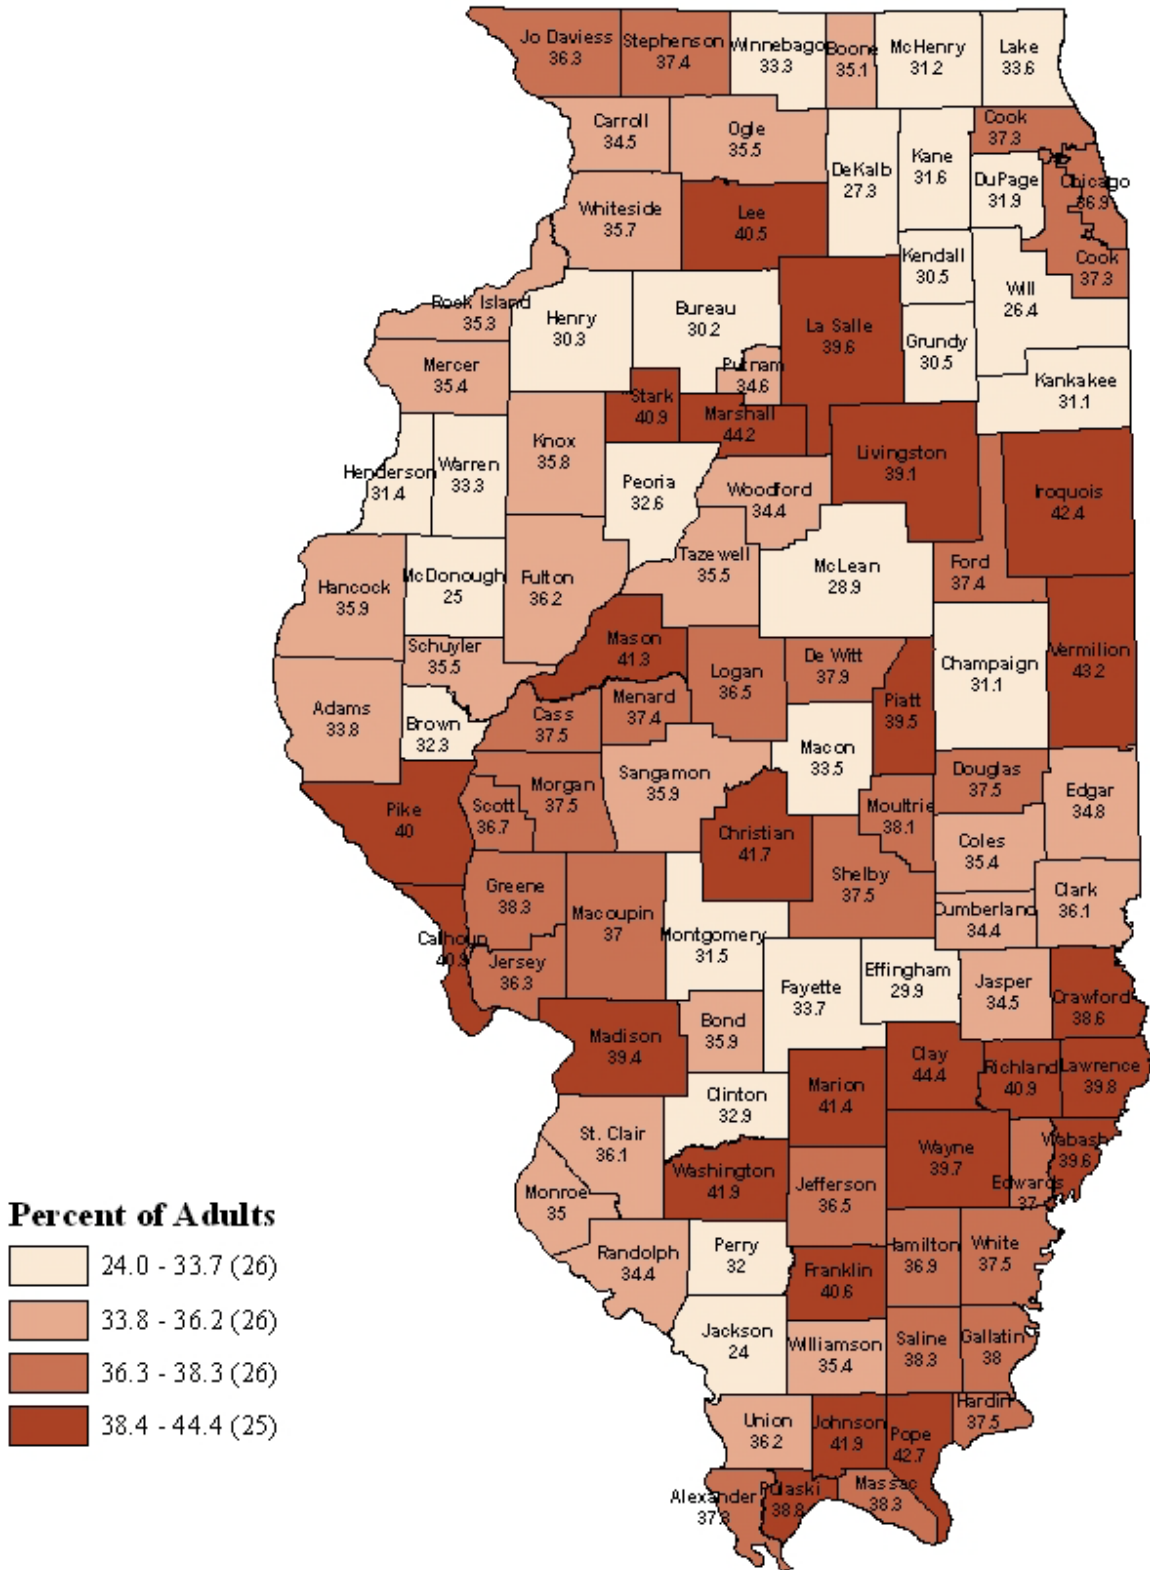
Jo Daviess 36.3
Stephenson 37.4
Winnebago 33.3
Boone 35.1
McHenry 31.2
Lake 33.6
Carroll 34.5
Ogle 35.5
DeKalb 27.3
Kane 31.6
Cook 37.3
DuPage 31.9
Chicago 36.9
Whiteside 35.7
Lee 40.5
Kendall 30.5
Will 26.4
Cook 37.3
Rock Island 35.3
Henry 30.3
Bureau 30.2
La Salle 39.6
Grundy 30.5
Mercer 35.4
Putnam 34.6
Stark 40.9
Marshall 44.2
Kankakee 31.1
Knox 35.8
Livingston 39.1
Henderson 31.4
Warren 33.3
Peoria 32.6
Woodford 34.4
Iroquois 42.4
Tazewell 35.5
McLean 28.9
Ford 37.4
Hancock 35.9
McDonough 25
Fulton 36.2
Mason 41.3
Schuyler 35.5
Logan 36.5
De Witt 37.9
Champaign 31.1
Vermilion 43.2
Adams 33.8
Brown 32.3
Cass 37.5
Menard 37.4
Piatt 39.5
Macon 33.5
Sangamon 35.9
Morgan 37.5
Douglas 37.5
Pike 40
Scott 36.7
Moultrie 38.1
Edgar 34.8
Christian 41.7
Coles 35.4
Shelby 37.5
Greene 38.3
Macoupin 37
Clark 36.1
Cumberland 34.4
Calhoun 40.9
Montgomery 31.5
Jersey 36.3
Effingham 29.9
Fayette 33.7
Jasper 34.5
Crawford 38.6
Bond 35.9
Madison 39.4
Clay 44.4
Richland 40.9
Lawrence 39.8
Clinton 32.9
Marion 41.4
St. Clair 36.1
Wayne 39.7
Wabash 39.6
Washington 41.9
Jefferson 36.5
Edwards 37
Monroe 35
Percent of Adults
24.0 - 33.7 (26)
33.8 - 36.2 (26)
36.3 - 38.3 (26)
38.4 - 44.4 (25)
Randolph 34.4
Perry 32
Hamilton 36.9
White 37.5
Franklin 40.6
Jackson 24
Williamson 35.4
Saline 38.3
Gallatin 38
Hardin 37.5
Union 36.2
Johnson 41.9
Pope 42.7
Alexander 37.3
Pulaski 38.8
Massac 38.3